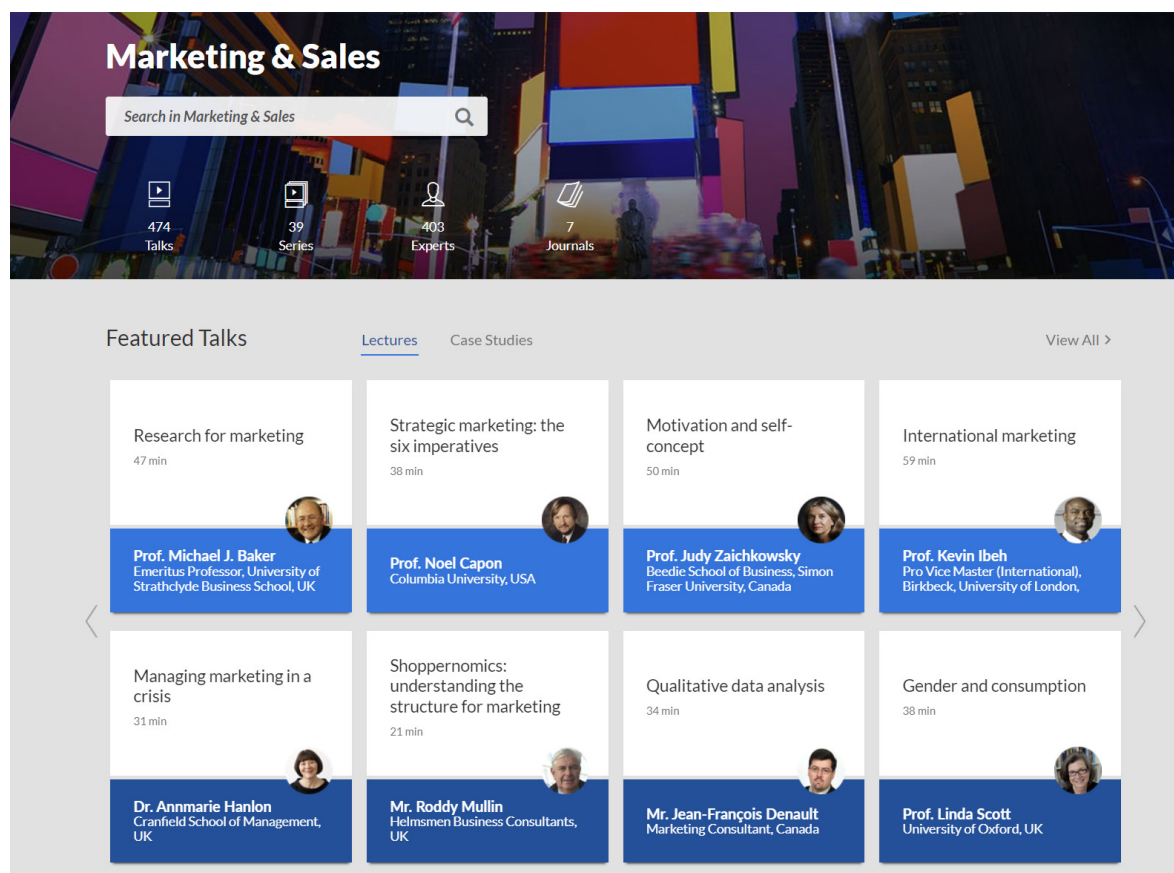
Marketing & Sales

Search in Marketing & Sales

474
Talks

39
Series

403
Experts

7
Journals

Featured Talks

Lectures

Case Studies

View All >

Research for marketing
47 min

Prof. Michael J. Baker
Emeritus Professor, University of Strathclyde Business School, UK

Strategic marketing: the six imperatives
38 min

Prof. Noel Capon
Columbia University, USA

Motivation and self-concept
50 min

Prof. Judy Zaichkowsky
Beedie School of Business, Simon Fraser University, Canada

International marketing
59 min

Prof. Kevin Ibeh
Pro Vice Master (International), Birkbeck, University of London,

Managing marketing in a crisis
31 min

Dr. Annmarie Hanlon
Cranfield School of Management, UK

Shoppernomics: understanding the structure for marketing
21 min

Mr. Roddy Mullin
Helmsmen Business Consultants, UK

Qualitative data analysis
34 min

Mr. Jean-François Denault
Marketing Consultant, Canada

Gender and consumption
38 min

Prof. Linda Scott
University of Oxford, UK